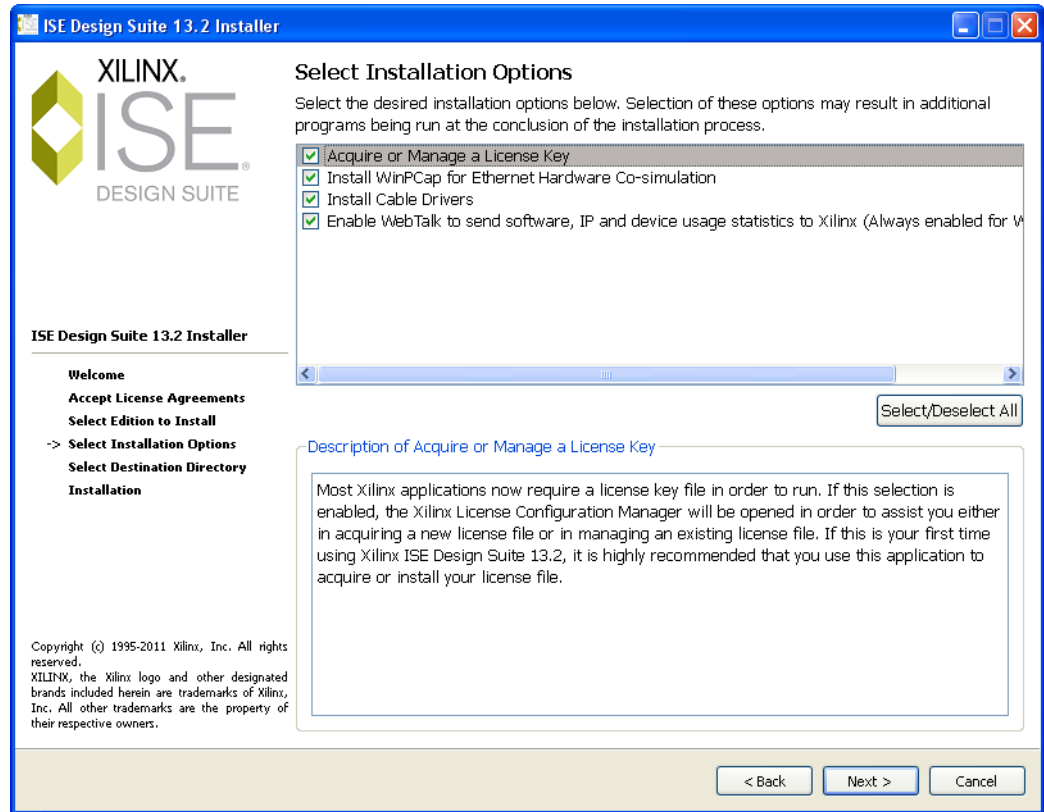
ISE Design Suite 13.2 Installer

XILINX.
ISE.
DESIGN SUITE

ISE Design Suite 13.2 Installer

Welcome
Accept License Agreements
Select Edition to Install
-> Select Installation Options
Select Destination Directory
Installation

Copyright (c) 1995-2011 Xilinx, Inc. All rights reserved.
XILINX, the Xilinx logo and other designated brands included herein are trademarks of Xilinx, Inc. All other trademarks are the property of their respective owners.

Select Installation Options

Select the desired installation options below. Selection of these options may result in additional programs being run at the conclusion of the installation process.

☑ Acquire or Manage a License Key
☑ Install WinPCap for Ethernet Hardware Co-simulation
☑ Install Cable Drivers
☑ Enable WebTalk to send software, IP and device usage statistics to Xilinx (Always enabled for W

Select/Deselect All

Description of Acquire or Manage a License Key

Most Xilinx applications now require a license key file in order to run. If this selection is enabled, the Xilinx License Configuration Manager will be opened in order to assist you either in acquiring a new license file or in managing an existing license file. If this is your first time using Xilinx ISE Design Suite 13.2, it is highly recommended that you use this application to acquire or install your license file.

< Back
Next >
Cancel